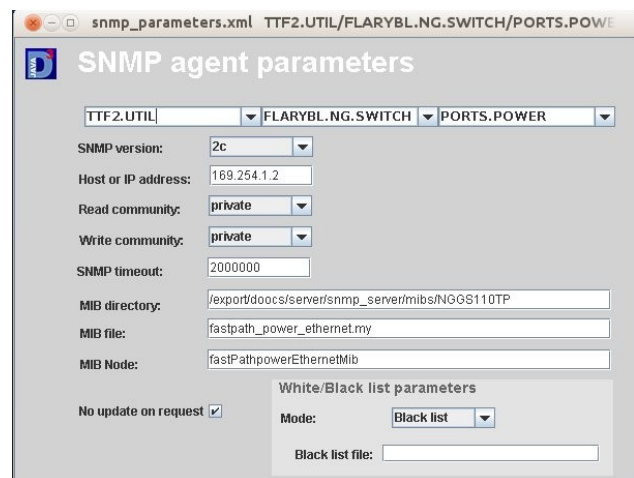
snmp_parameters.xml TTF2.UTIL/FLARYBL.NG.SWITCH/PORTS.POWE

SNMP agent parameters

TTF2.UTIL | FLARYBL.NG.SWITCH | PORTS.POWER

SNMP version: 2c

Host or IP address: 169.254.1.2

Read community: private

Write community: private

SNMP timeout: 2000000

MIB directory: /export/doocs/server/snmp_server/mibs/NGGS110TP

MIB file: fastpath_power_ethernet.my

MIB Node: fastPathpowerEthernetMib

White/Black list parameters

No update on request ✔

Mode: Black list

Black list file: